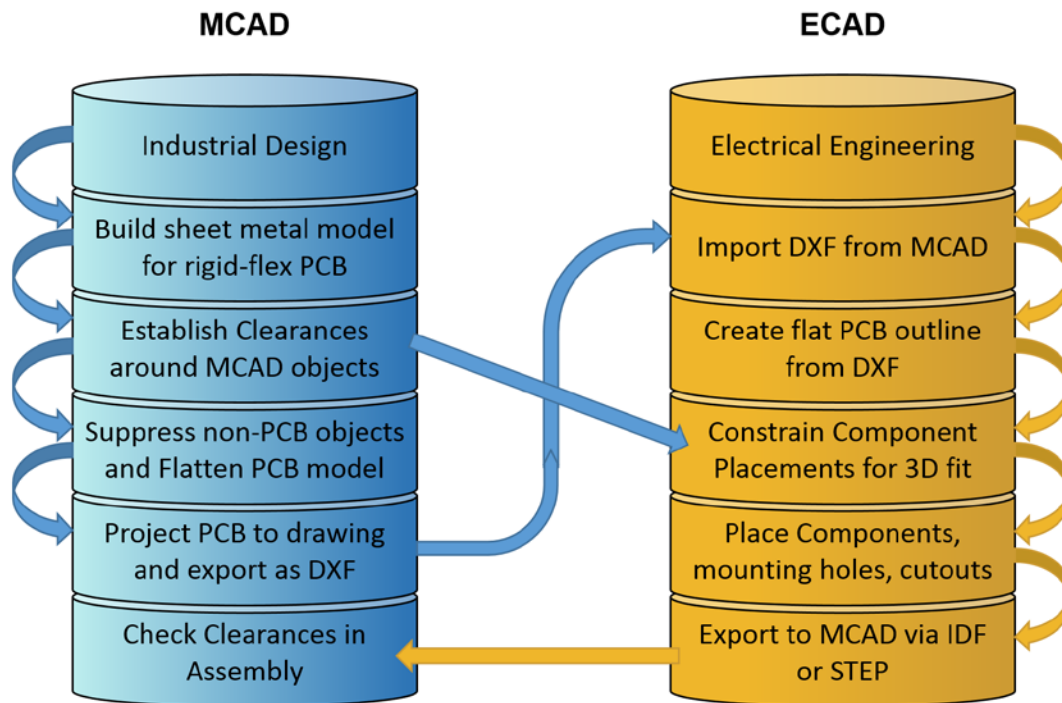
MCAD

ECAD

Industrial Design

Build sheet metal model for rigid-flex PCB

Establish Clearances around MCAD objects

Suppress non-PCB objects and Flatten PCB model

Project PCB to drawing and export as DXF

Check Clearances in Assembly

Electrical Engineering

Import DXF from MCAD

Create flat PCB outline from DXF

Constrain Component Placements for 3D fit

Place Components, mounting holes, cutouts

Export to MCAD via IDF or STEP